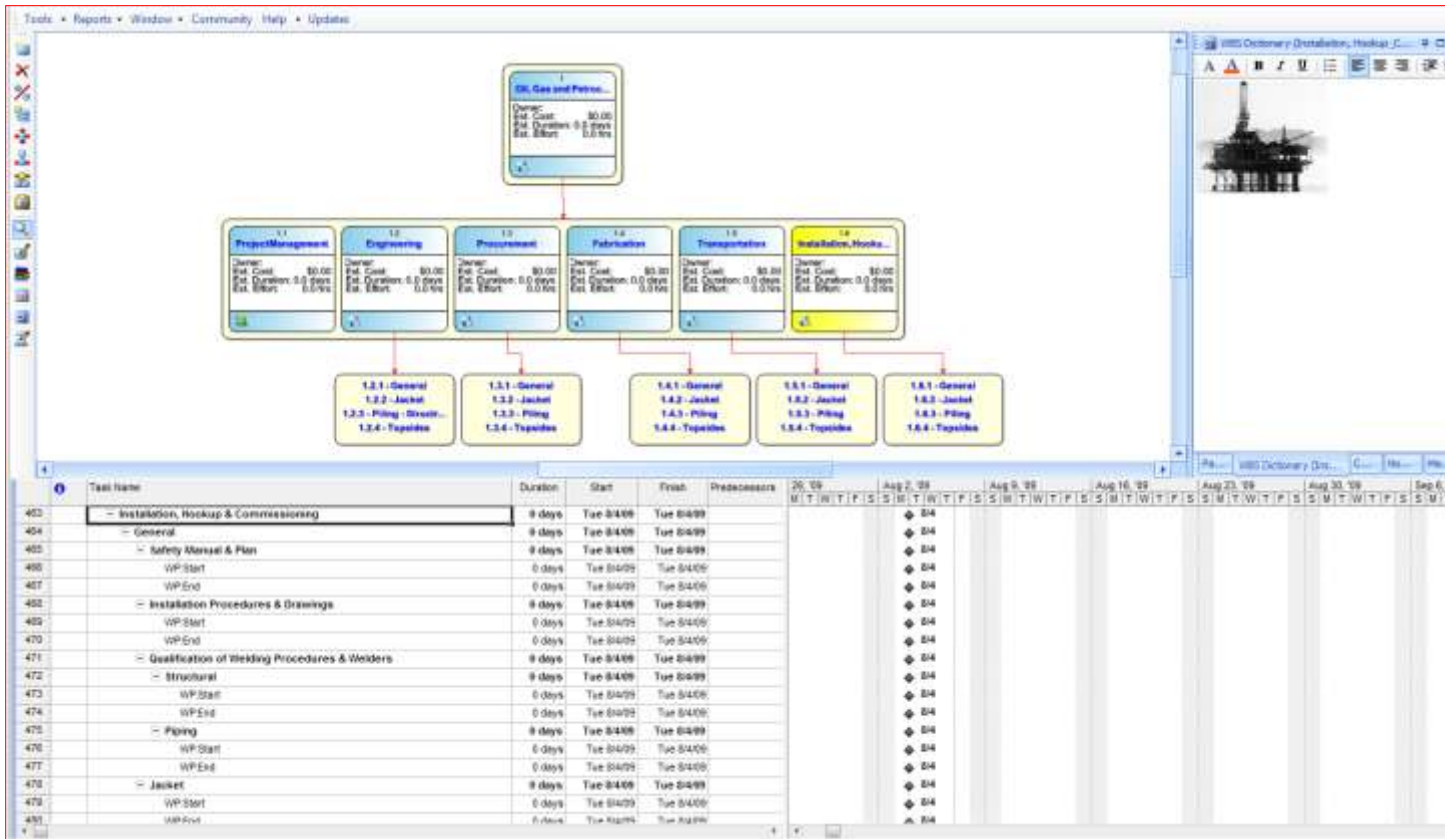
Tools • Reports • Window • Community Help • Updates

1
Oil, Gas and Petro...
Owner:
Est. Cost: $0.00
Est. Duration: 0.0 days
Est. Effort: 0.0 hrs

1.1
ProjectManagement
Owner:
Est. Cost: $0.00
Est. Duration: 0.0 days
Est. Effort: 0.0 hrs

1.2
Engineering
Owner:
Est. Cost: $0.00
Est. Duration: 0.0 days
Est. Effort: 0.0 hrs

1.3
Procurement
Owner:
Est. Cost: $0.00
Est. Duration: 0.0 days
Est. Effort: 0.0 hrs

1.4
Fabrication
Owner:
Est. Cost: $0.00
Est. Duration: 0.0 days
Est. Effort: 0.0 hrs

1.5
Transportation
Owner:
Est. Cost: $0.00
Est. Duration: 0.0 days
Est. Effort: 0.0 hrs

1.6
Installation, Hooku...
Owner:
Est. Cost: $0.00
Est. Duration: 0.0 days
Est. Effort: 0.0 hrs

1.2.1 - General
1.2.2 - Jacket
1.2.3 - Piling - Structr...
1.2.4 - Topsides

1.3.1 - General
1.3.2 - Jacket
1.3.3 - Piling
1.3.4 - Topsides

1.4.1 - General
1.4.2 - Jacket
1.4.3 - Piling
1.4.4 - Topsides

1.5.1 - General
1.5.2 - Jacket
1.5.3 - Piling
1.5.4 - Topsides

1.6.1 - General
1.6.2 - Jacket
1.6.3 - Piling
1.6.4 - Topsides

WBS Dictionary (Installation, Hookup_C...

Pa... WBS Dictionary (Ins... C... Ne... Me...

| | Task Name | Duration | Start | Finish | Predecessors |
|---|---|---|---|---|---|
| 463 | − Installation, Hookup & Commissioning | 0 days | Tue 8/4/09 | Tue 8/4/09 | |
| 464 | − General | 0 days | Tue 8/4/09 | Tue 8/4/09 | |
| 465 | − Safety Manual & Plan | 0 days | Tue 8/4/09 | Tue 8/4/09 | |
| 466 | WP:Start | 0 days | Tue 8/4/09 | Tue 8/4/09 | |
| 467 | WP:End | 0 days | Tue 8/4/09 | Tue 8/4/09 | |
| 468 | − Installation Procedures & Drawings | 0 days | Tue 8/4/09 | Tue 8/4/09 | |
| 469 | WP:Start | 0 days | Tue 8/4/09 | Tue 8/4/09 | |
| 470 | WP:End | 0 days | Tue 8/4/09 | Tue 8/4/09 | |
| 471 | − Qualification of Welding Procedures & Welders | 0 days | Tue 8/4/09 | Tue 8/4/09 | |
| 472 | − Structural | 0 days | Tue 8/4/09 | Tue 8/4/09 | |
| 473 | WP:Start | 0 days | Tue 8/4/09 | Tue 8/4/09 | |
| 474 | WP:End | 0 days | Tue 8/4/09 | Tue 8/4/09 | |
| 475 | − Piping | 0 days | Tue 8/4/09 | Tue 8/4/09 | |
| 476 | WP:Start | 0 days | Tue 8/4/09 | Tue 8/4/09 | |
| 477 | WP:End | 0 days | Tue 8/4/09 | Tue 8/4/09 | |
| 478 | − Jacket | 0 days | Tue 8/4/09 | Tue 8/4/09 | |
| 479 | WP:Start | 0 days | Tue 8/4/09 | Tue 8/4/09 | |
| 480 | WP:End | 0 days | Tue 8/4/09 | Tue 8/4/09 | |

26, '09 Aug 2, '09 Aug 9, '09 Aug 16, '09 Aug 23, '09 Aug 30, '09 Sep 6,
8/4